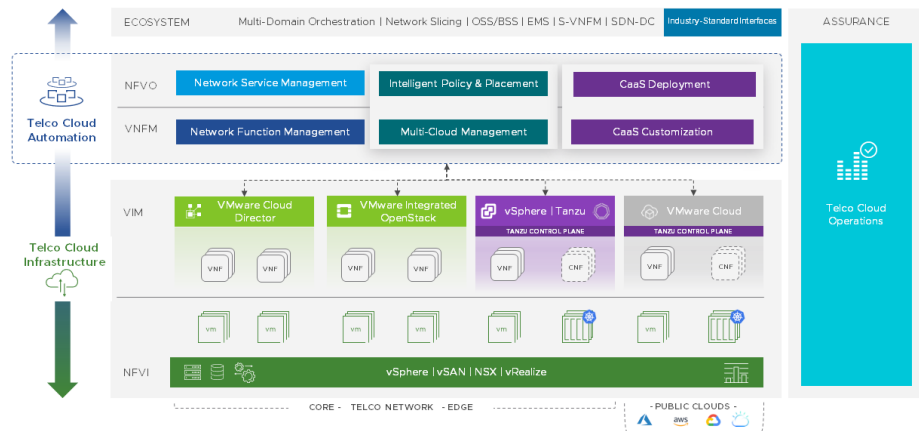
ECOSYSTEM Multi-Domain Orchestration | Network Slicing | OSS/BSS | EMS | S-VNFM | SDN-DC Industry-Standard Interfaces

ASSURANCE

Telco Cloud Automation

NFVO Network Service Management Intelligent Policy & Placement CaaS Deployment

VNFM Network Function Management Multi-Cloud Management CaaS Customization

Telco Cloud Operations

VIM

VMware Cloud Director

VNF VNF

VMware Integrated OpenStack

VNF VNF

vSphere | Tanzu

TANZU CONTROL PLANE

VNF CNF

VMware Cloud

TANZU CONTROL PLANE

VNF CNF

Telco Cloud Infrastructure

vm vm vm vm vm vm

NFVI vSphere | vSAN | NSX | vRealize

CORE - TELCO NETWORK - EDGE

- PUBLIC CLOUDS -

aws